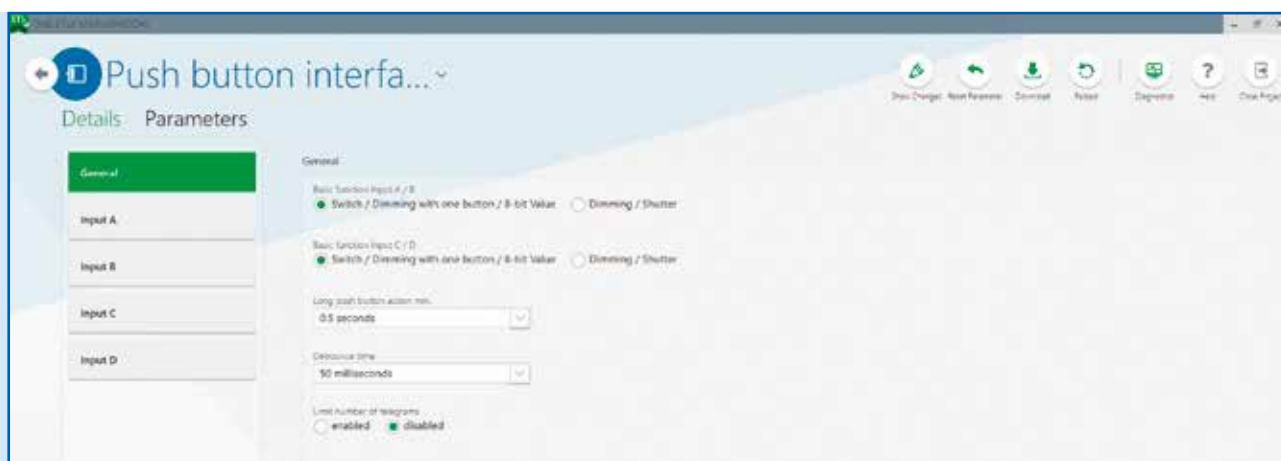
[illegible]

Push button interfa...

Details Parameters

Show Changes Reset Parameter Download Restart Diagnostics Help Close Project

General

Input A

Input B

Input C

Input D

General

Basic function Input A / B
Switch / Dimming with one button / 8-bit Value Dimming / Shutter

Basic function Input C / D
Switch / Dimming with one button / 8-bit Value Dimming / Shutter

Long push button action min.
0.5 seconds

Debounce time
50 milliseconds

Limit number of telegrams
enabled disabled